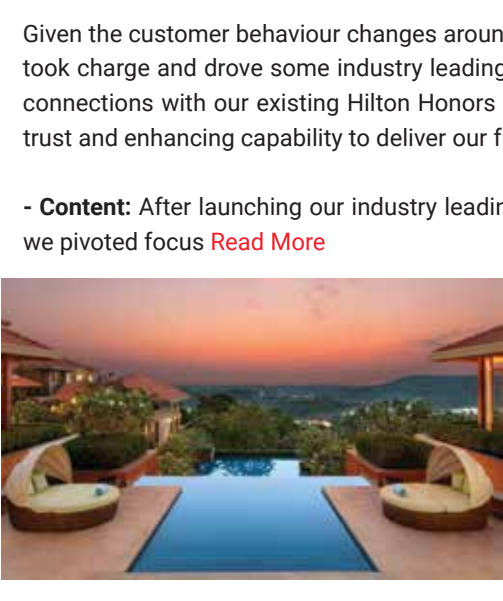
Given the customer behaviour changes aroun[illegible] took charge and drove some industry leading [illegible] connections with our existing Hilton Honors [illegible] trust and enhancing capability to deliver our f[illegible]

- **Content:** After launching our industry leadi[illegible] we pivoted focus Read More